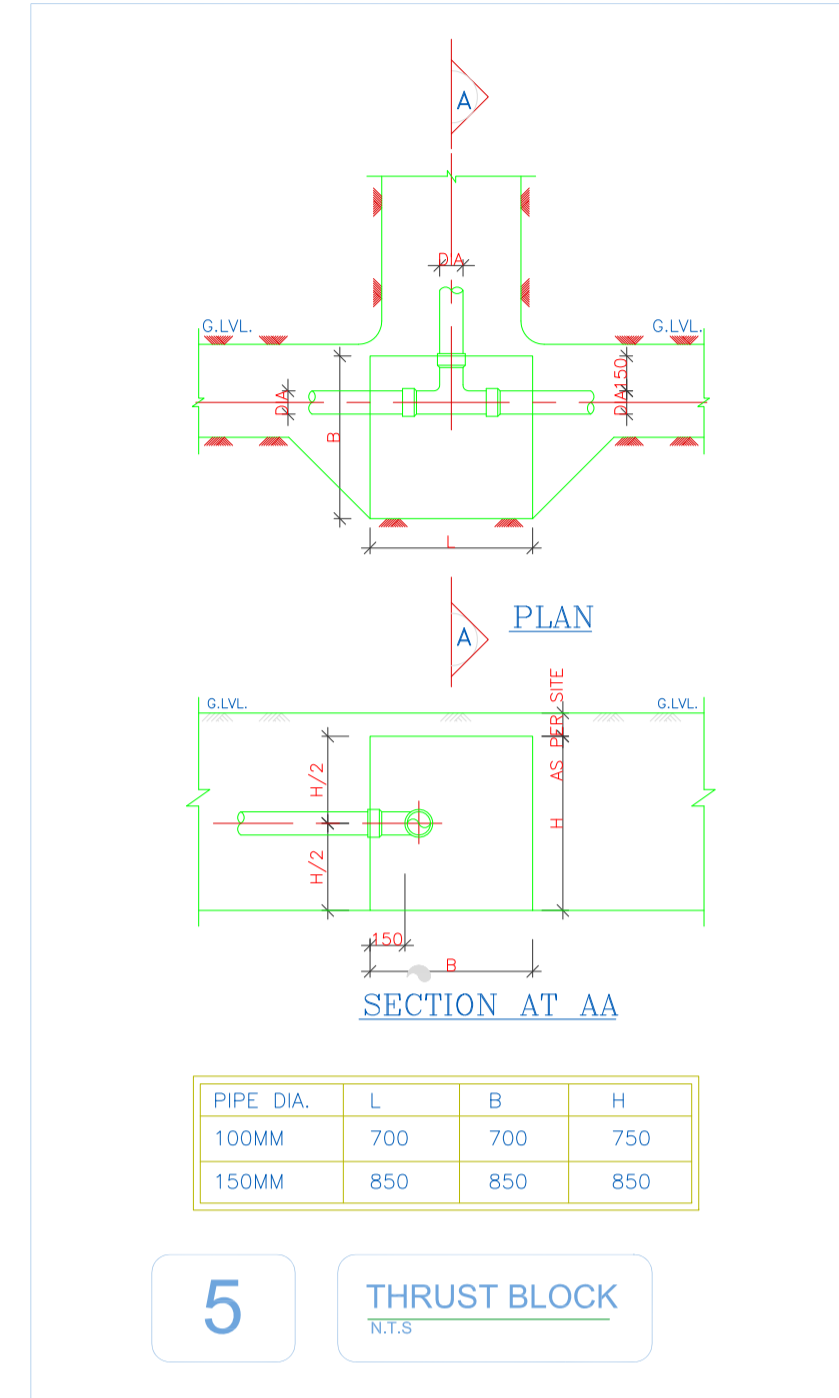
A

DA

G.LVL.

G.LVL.

DA

DA150

B

L

A

PLAN

G.LVL.

G.LVL.

AS PER SITE

H/2

H/2

H

150

B

SECTION AT AA

| PIPE DIA. | L | B | H |
|---|---|---|---|
| 100MM | 700 | 700 | 750 |
| 150MM | 850 | 850 | 850 |

5

THRUST BLOCK
N.T.S